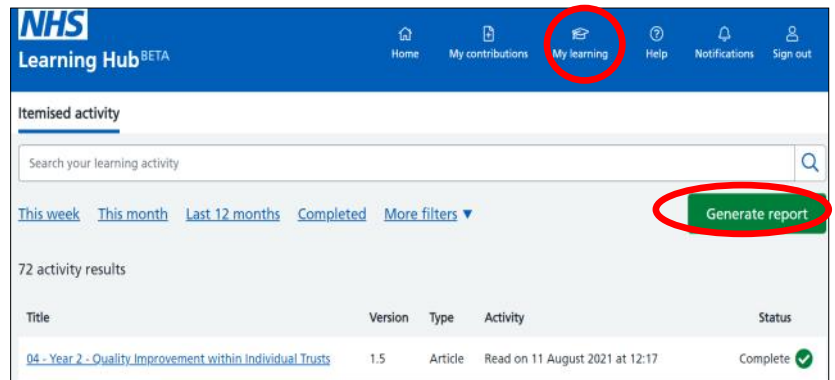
NHS
Learning Hub BETA

Home My contributions My learning Help Notifications Sign out

Itemised activity

Search your learning activity

This week This month Last 12 months Completed More filters ▼

Generate report

72 activity results

| Title | Version | Type | Activity | Status |
|---|---|---|---|---|
| 04 - Year 2 - Quality Improvement within Individual Trusts | 1.5 | Article | Read on 11 August 2021 at 12:17 | Complete |